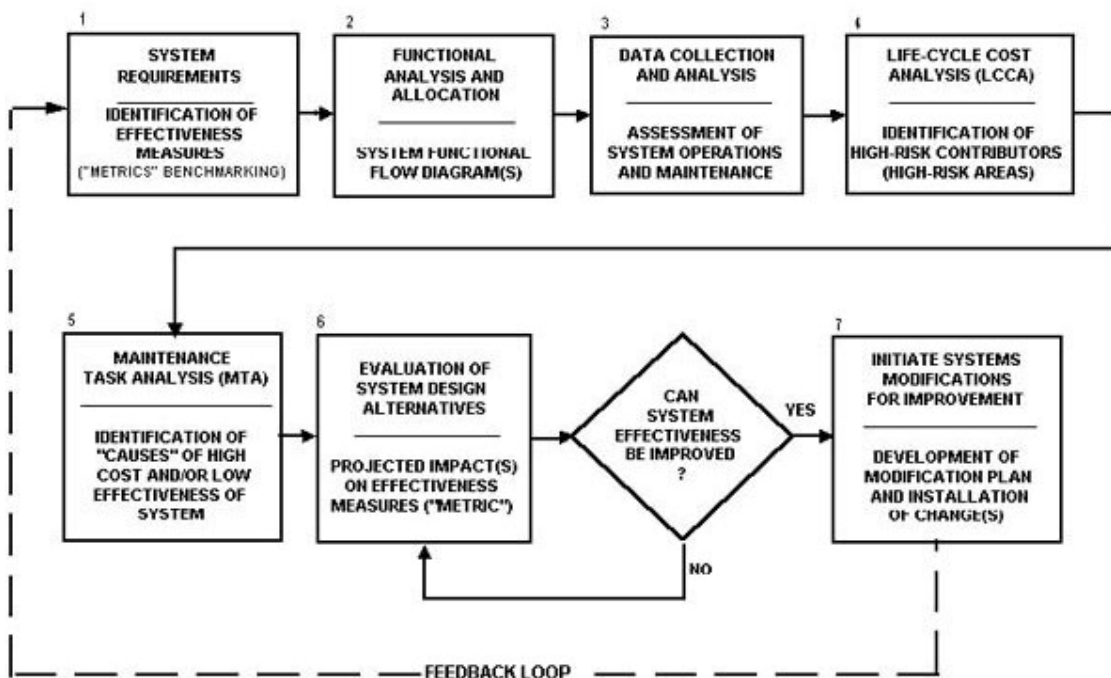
1
SYSTEM REQUIREMENTS

IDENTIFICATION OF EFFECTIVENESS MEASURES ("METRICS" BENCHMARKING)

2
FUNCTIONAL ANALYSIS AND ALLOCATION

SYSTEM FUNCTIONAL FLOW DIAGRAM(S)

3
DATA COLLECTION AND ANALYSIS

ASSESSMENT OF SYSTEM OPERATIONS AND MAINTENANCE

4
LIFE-CYCLE COST ANALYSIS (LCCA)

IDENTIFICATION OF HIGH-RISK CONTRIBUTORS (HIGH-RISK AREAS)

5
MAINTENANCE TASK ANALYSIS (MTA)

IDENTIFICATION OF "CAUSES" OF HIGH COST AND/OR LOW EFFECTIVENESS OF SYSTEM

6
EVALUATION OF SYSTEM DESIGN ALTERNATIVES

PROJECTED IMPACT(S) ON EFFECTIVENESS MEASURES ("METRIC")

CAN SYSTEM EFFECTIVENESS BE IMPROVED ?

YES

NO

7
INITIATE SYSTEMS MODIFICATIONS FOR IMPROVEMENT

DEVELOPMENT OF MODIFICATION PLAN AND INSTALLATION OF CHANGE(S)

FEEDBACK LOOP